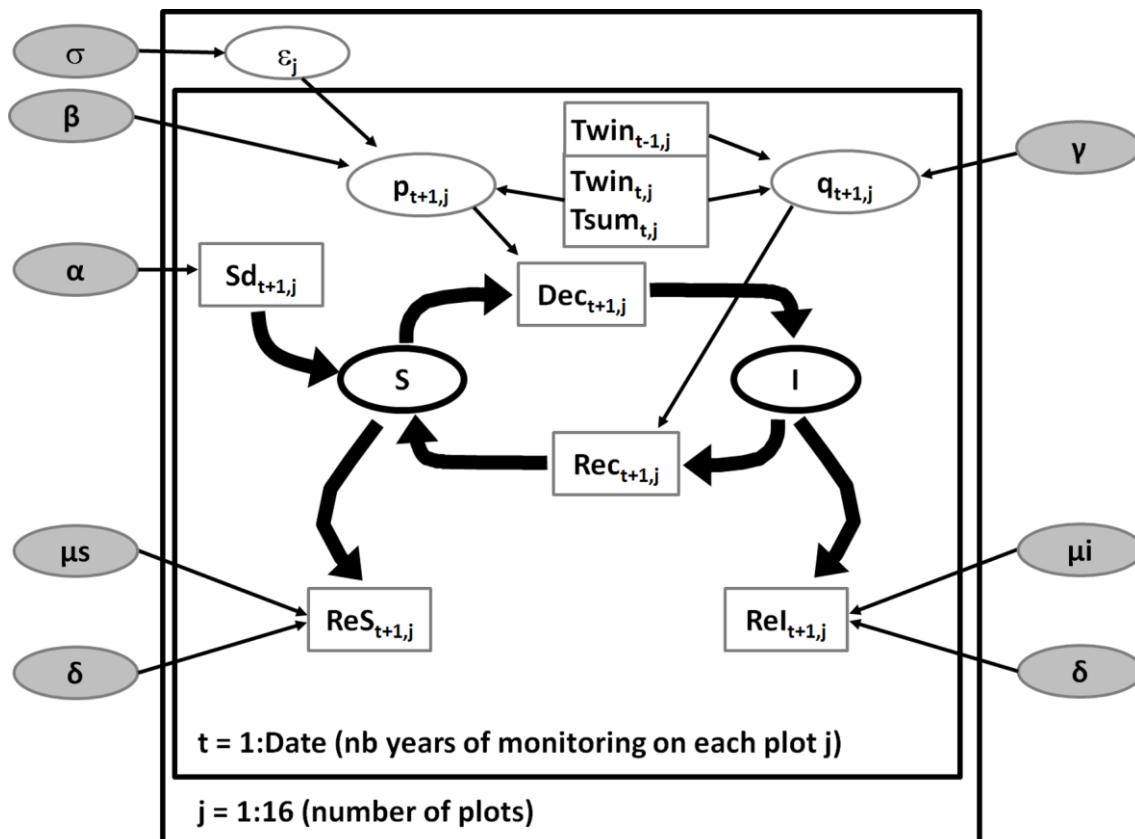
$\sigma$

$\varepsilon_j$

$\beta$

$Twin_{t-1,j}$

$\gamma$

$p_{t+1,j}$

$Twin_{t,j}$
$Tsum_{t,j}$

$q_{t+1,j}$

$\alpha$

$Sd_{t+1,j}$

$Dec_{t+1,j}$

S

I

$Rec_{t+1,j}$

$\mu s$

$\mu i$

$ReS_{t+1,j}$

$ReI_{t+1,j}$

$\delta$

$\delta$

t = 1:Date (nb years of monitoring on each plot j)

j = 1:16 (number of plots)